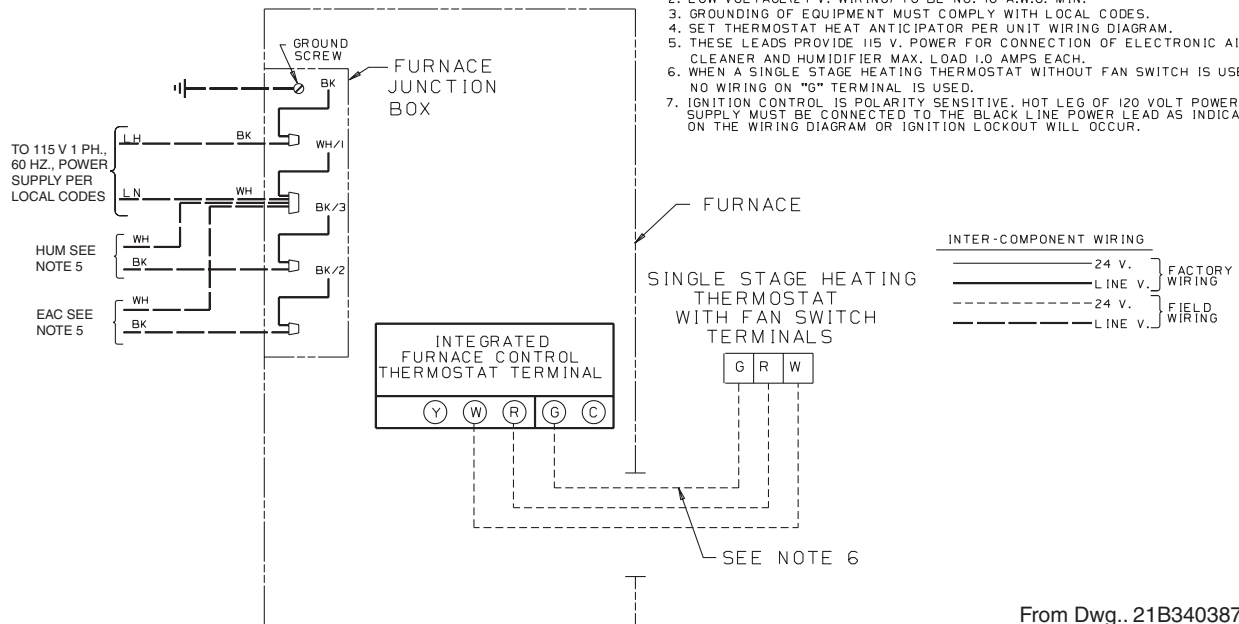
2. LOW VOLTAGE(24 V. WIRING) TO BE NO. 18 A.W.G. MIN.
3. GROUNDING OF EQUIPMENT MUST COMPLY WITH LOCAL CODES.
4. SET THERMOSTAT HEAT ANTICIPATOR PER UNIT WIRING DIAGRAM.
5. THESE LEADS PROVIDE 115 V. POWER FOR CONNECTION OF ELECTRONIC AI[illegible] CLEANER AND HUMIDIFIER MAX. LOAD 1.0 AMPS EACH.
6. WHEN A SINGLE STAGE HEATING THERMOSTAT WITHOUT FAN SWITCH IS USE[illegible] NO WIRING ON "G" TERMINAL IS USED.
7. IGNITION CONTROL IS POLARITY SENSITIVE. HOT LEG OF 120 VOLT POWER SUPPLY MUST BE CONNECTED TO THE BLACK LINE POWER LEAD AS INDICA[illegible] ON THE WIRING DIAGRAM OR IGNITION LOCKOUT WILL OCCUR.

GROUND SCREW

FURNACE JUNCTION BOX

BK

TO 115 V 1 PH., 60 HZ., POWER SUPPLY PER LOCAL CODES

LH

BK

WH/1

LN

WH

BK/3

HUM SEE NOTE 5

WH

BK

BK/2

EAC SEE NOTE 5

WH

BK

FURNACE

INTER-COMPONENT WIRING

24 V.
LINE V.
FACTORY WIRING
24 V.
LINE V.
FIELD WIRING

SINGLE STAGE HEATING THERMOSTAT WITH FAN SWITCH TERMINALS

G R W

INTEGRATED FURNACE CONTROL THERMOSTAT TERMINAL

Y W R G C

SEE NOTE 6

From Dwg.. 21B340387